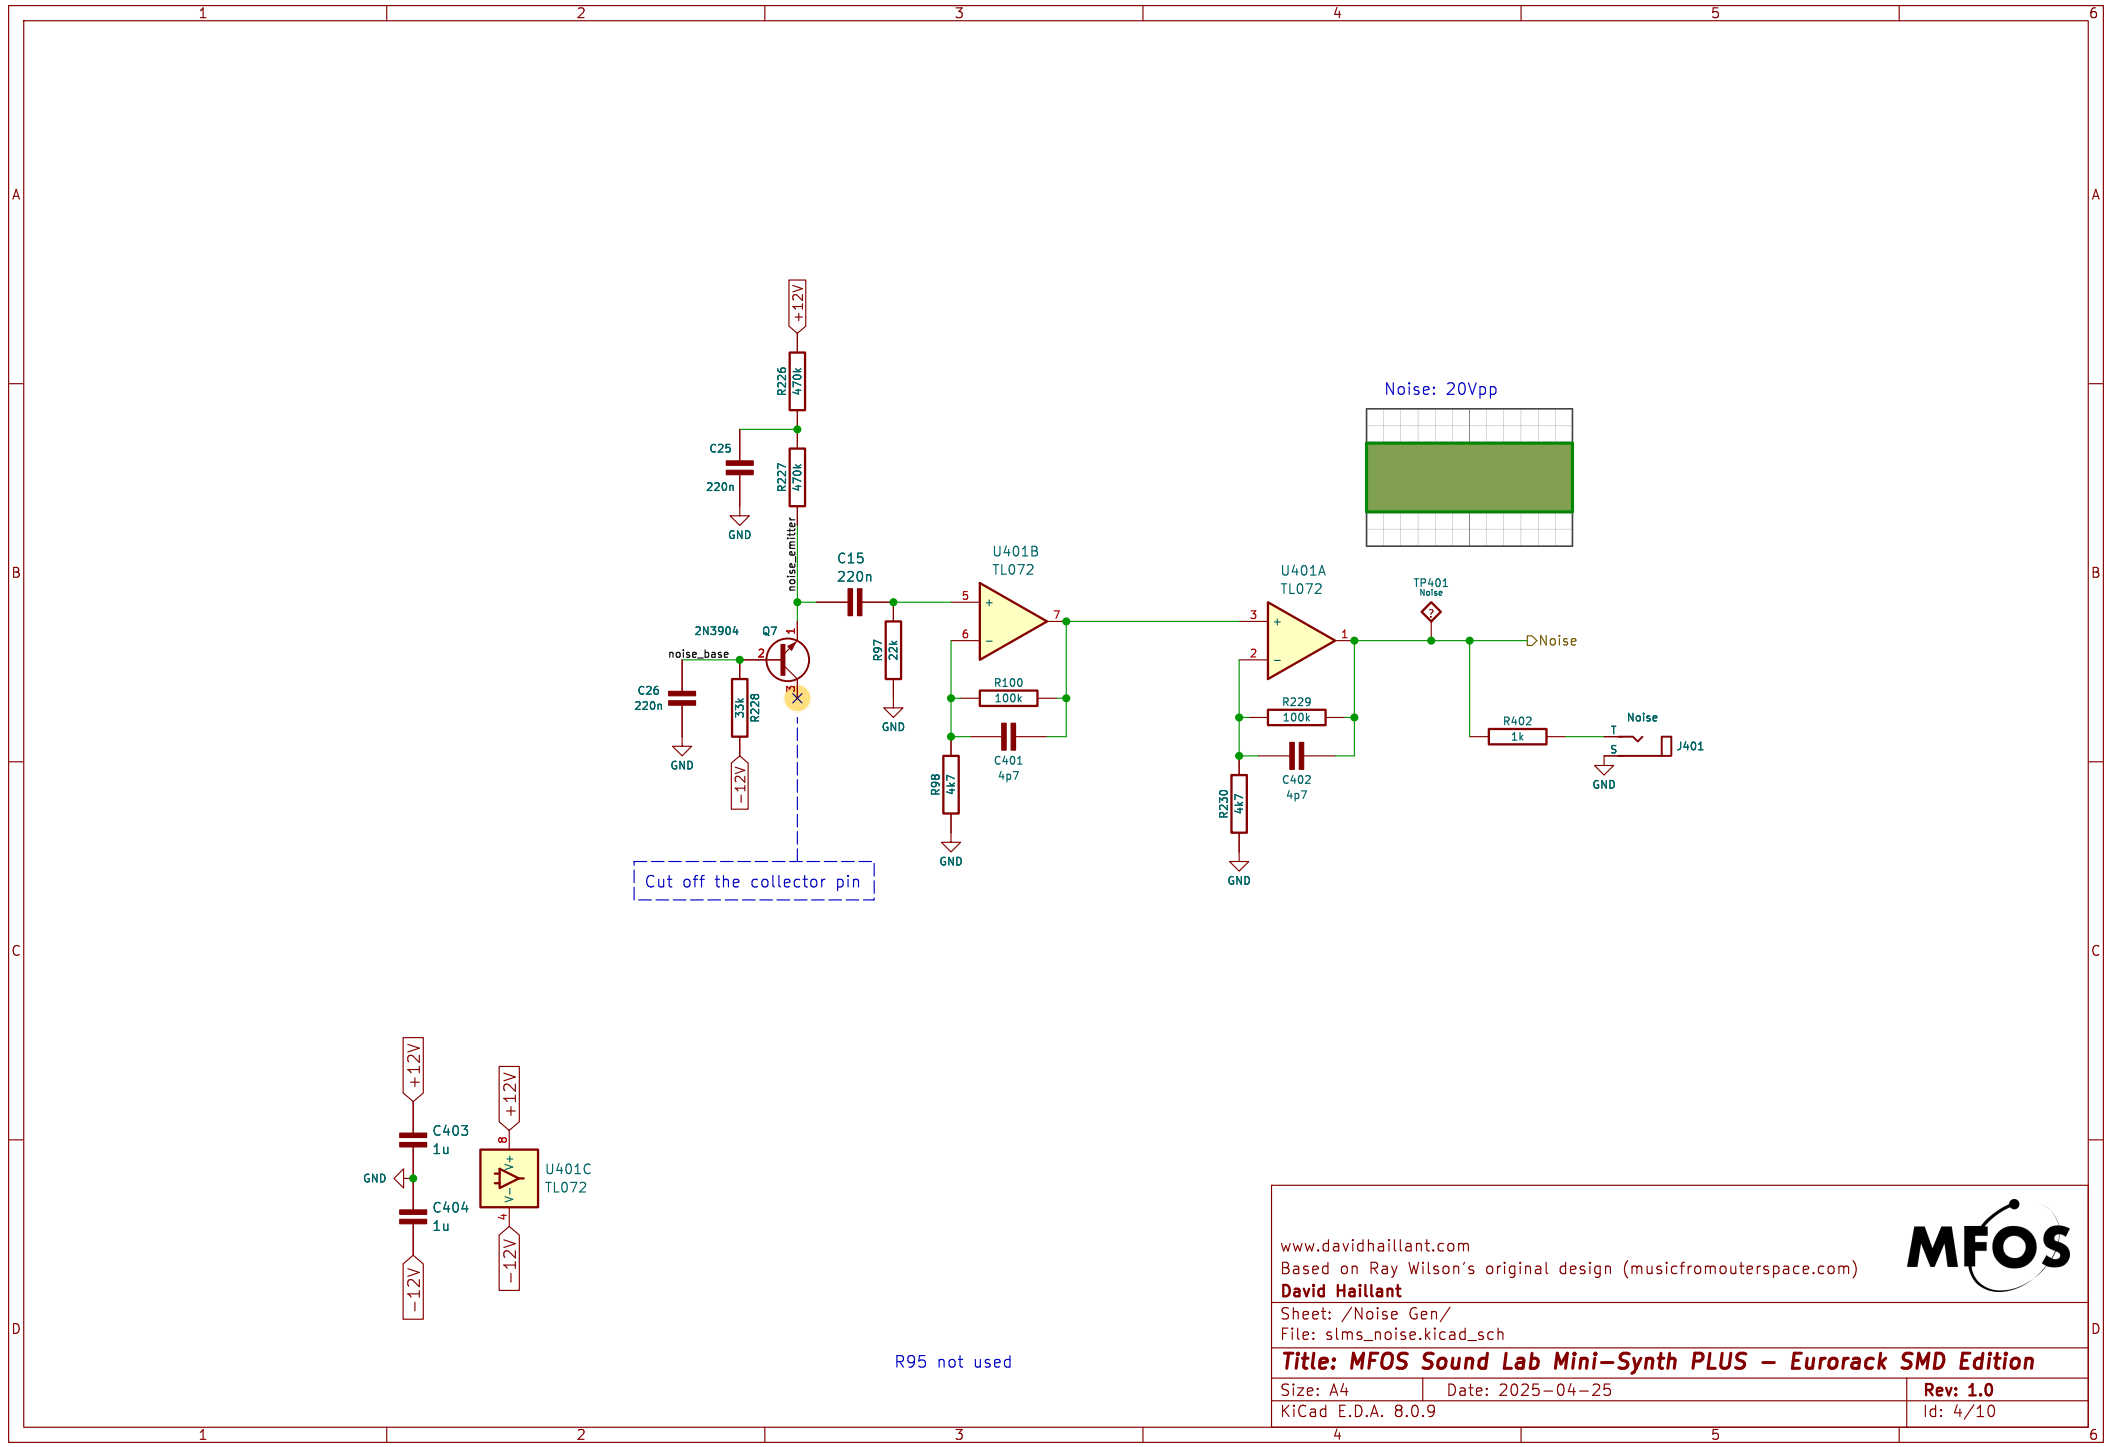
1 2 3 4 5 6

A

B

C

D

+12V

R226
470k

C25
220n

GND

R227
470k

noise_emitter

C15
220n

U401B
TL072

U401A
TL072

Noise: 20Vpp

TP401
Noise

Noise

2N3904

Q7

noise_base

C26
220n

GND

33k
R228

−12V

R97
22k

GND

5
6
7

R100
100k

C401
4p7

R98
4k7

GND

3
2
1

R229
100k

C402
4p7

R230
4k7

GND

R402
1k

Noise
T
S

J401

GND

Cut off the collector pin

+12V

C403
1u

GND

C404
1u

−12V

+12V

8

V+
V−

4

U401C
TL072

−12V

R95 not used

www.davidhaillant.com
Based on Ray Wilson's original design (musicfromouterspace.com)
David Haillant

MFOS

Sheet: /Noise Gen/
File: slms_noise.kicad_sch

Title: MFOS Sound Lab Mini−Synth PLUS − Eurorack SMD Edition

Size: A4
Date: 2025−04−25
Rev: 1.0
KiCad E.D.A. 8.0.9
Id: 4/10